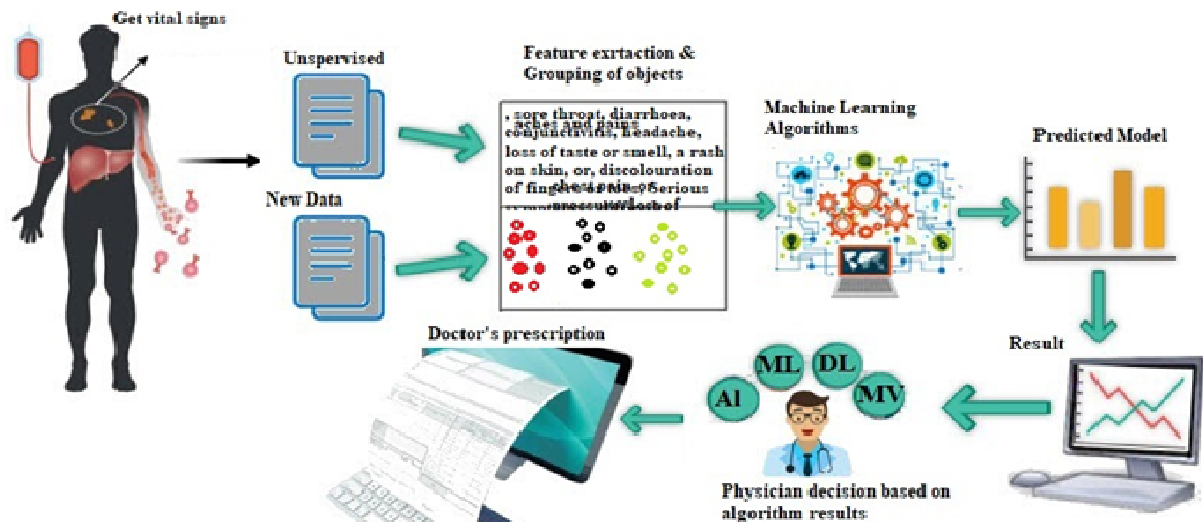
Get vital signs

Unsupervised

New Data

Feature exrtaction & Grouping of objects

, sore throat, diarrhoea, aches and pains conjunctivitis, headache, loss of taste or smell, a rash on skin, or, discolouration of fingers or toes Serious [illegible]

Machine Learning Algorithms

Predicted Model

Result

Doctor's prescription

AI

ML

DL

MV

Physician decision based on algorithm results